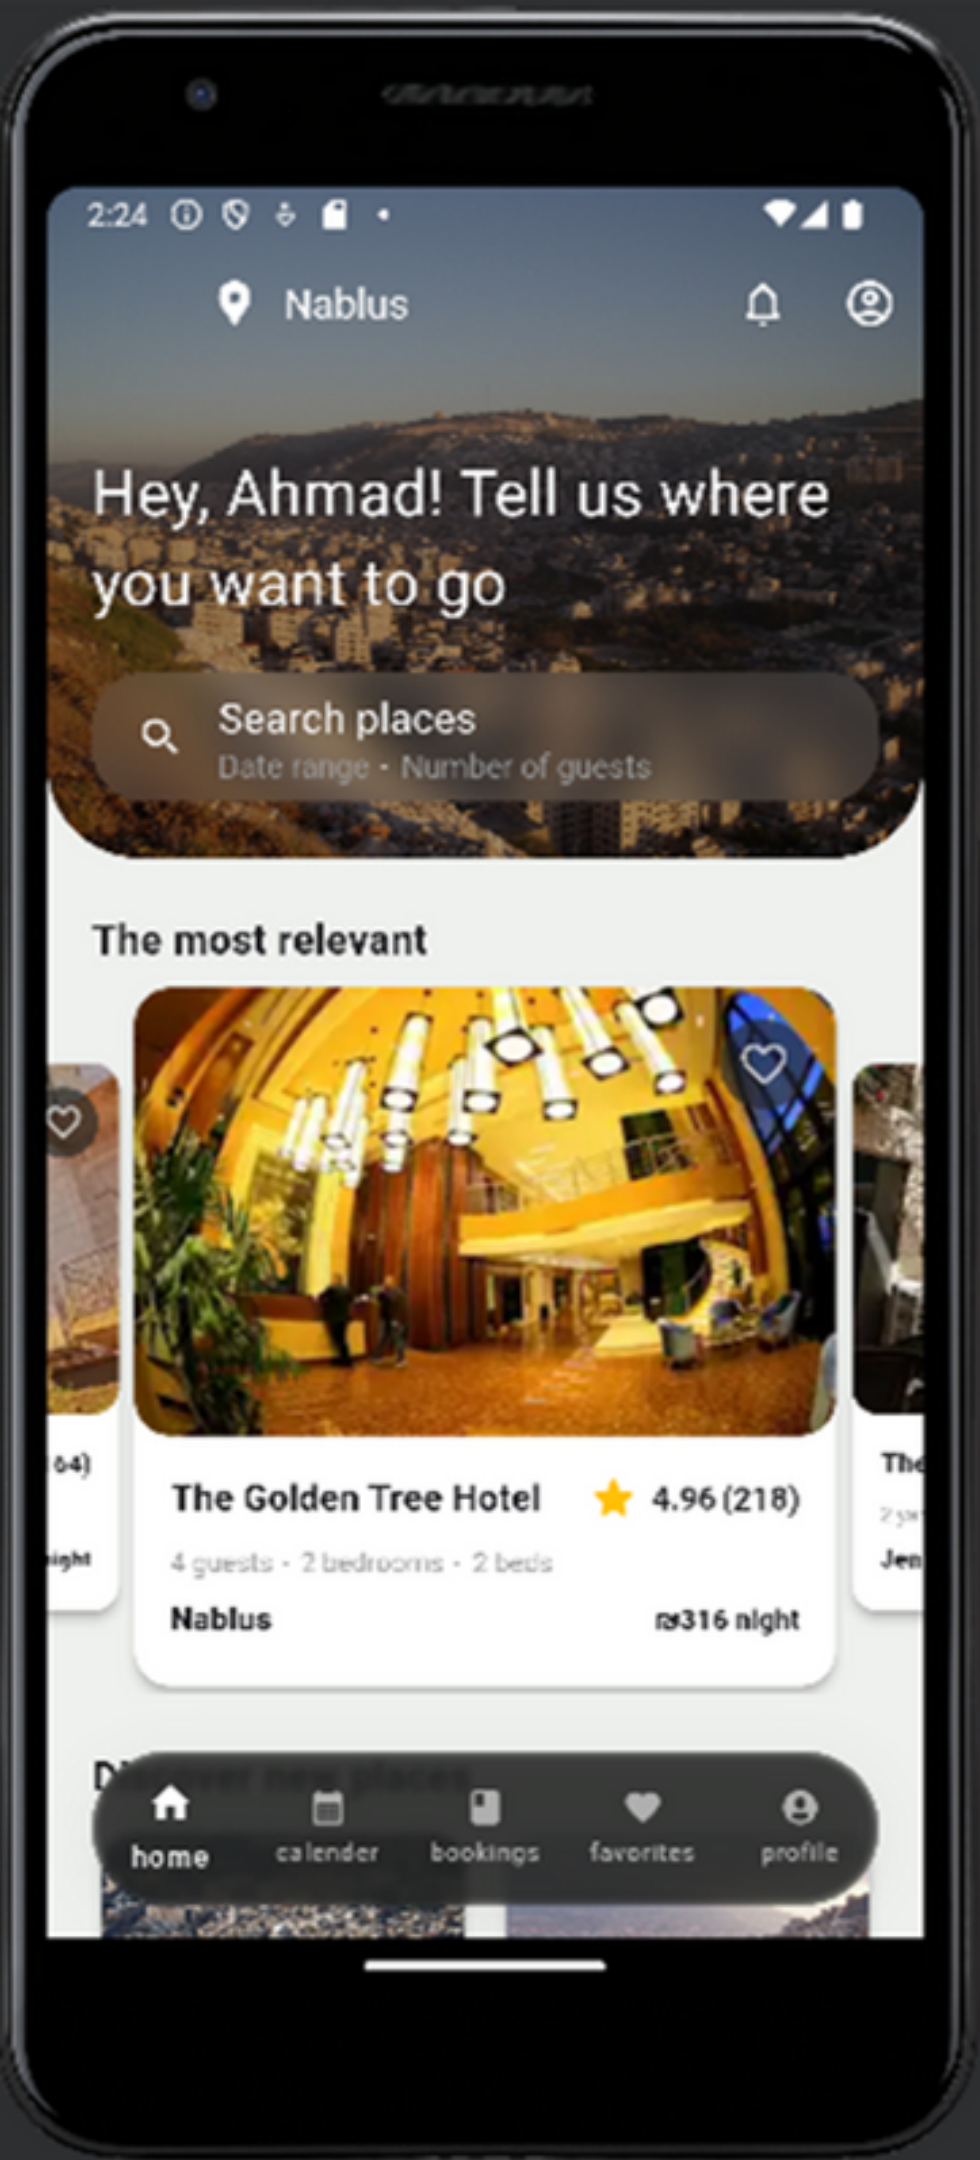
2:24

Nablus

Hey, Ahmad! Tell us where you want to go

Search places
Date range · Number of guests

The most relevant

64)
night

The Golden Tree Hotel ★ 4.96 (218)
4 guests · 2 bedrooms · 2 beds
Nablus ₪316 night

The
2 gu
Jen

D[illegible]

home calender bookings favorites profile